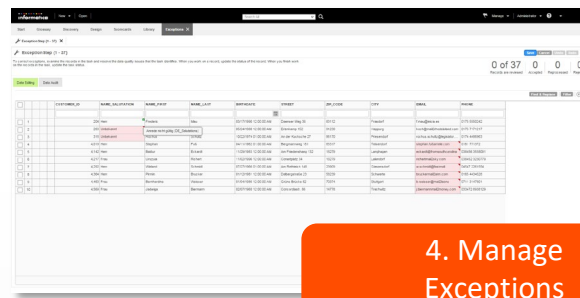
Informatica | New | Open | Search All | Manage | Administrator

Start | Glossary | Discovery | Design | Scorecards | Library | Exceptions

Exception Step [1 - 37]

Exception Step [1 - 37]

Open | Locked | Closed | Closed

0 of 37 Records are reviewed | 0 Accepted | 0 Reprocessed | 0

Data Editing | Data Audit

| | CUSTOMER_ID | NAME_SALUTATION | NAME_FIRST | NAME_LAST | BIRTHDATE | STREET | ZIP_CODE | CITY | EMAIL | PHONE |
|---|---|---|---|---|---|---|---|---|---|---|
| 1 | 230 | Herr | Friedrich | Mau | 02/17/1968 12:00:00 AM | Clemens-Weg 39 | 55112 | Frankfurt | f.mau@data.de | 0175 3252242 |
| 2 | 250 | Insbesond | | | 06/24/1959 12:00:00 AM | Eichstrasse 102 | 10128 | Hamburg | | 0175 7171017 |
| 3 | 310 | Insbesond | | | 12/22/1974 12:00:00 AM | An der Kirche 27 | 88170 | Friesenheid | | 0179 4488983 |
| 4 | 4,010 | Herr | Stephan | Frik | 04/12/1959 12:00:00 AM | Bergheimweg 24 | 55117 | Neuwied | stephan.frik@mail.com | 030- 771272 |
| 5 | 6,140 | Herr | Markus | Eckardt | 11/28/1955 12:00:00 AM | Josef-Friedenshöge 122 | 10278 | Landshagen | eckardt@mailbox.com | 03448-3608091 |
| 6 | 5,012 | Frau | Ursula | Richert | 11/02/1966 12:00:00 AM | Uhlandplatz 34 | 10178 | Leinefeld | richert@mailbox.com | 03442-3226718 |
| 7 | 6,300 | Herr | Roland | Schmidt | 07/27/1960 12:00:00 AM | Am Reitstall 146 | 31650 | Grasbrunn | r.schmidt@email.de | 06007 2281700 |
| 8 | 6,395 | Herr | Rene | Bourne | 01/12/1961 12:00:00 AM | Zelterstrasse 23 | 55230 | Schwaba | bourne@web.com | 0160 454028 |
| 9 | 7,403 | Frau | Bachmeier | Verena | 03/04/1973 12:00:00 AM | Online-Nimm 82 | 72274 | Stuttgart | v.miller@mail.com | 0711 219911 |
| 10 | 8,119 | Frau | Lasseps | Bankert | 02/07/1965 12:00:00 AM | Gruneweidek 16 | 14778 | Trammaw | jbannert@freemail.com | 03472/369308 |

4. Manage Exceptions